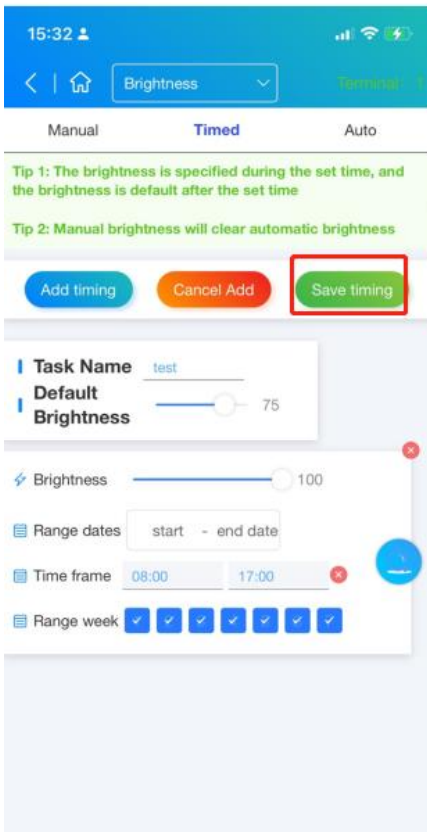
15:32

Brightness

Terminal

Manual Timed Auto

Tip 1: The brightness is specified during the set time, and the brightness is default after the set time

Tip 2: Manual brightness will clear automatic brightness

Add timing Cancel Add Save timing

Task Name test

Default Brightness 75

Brightness 100

Range dates start - end date

Time frame 08:00 17:00

Range week